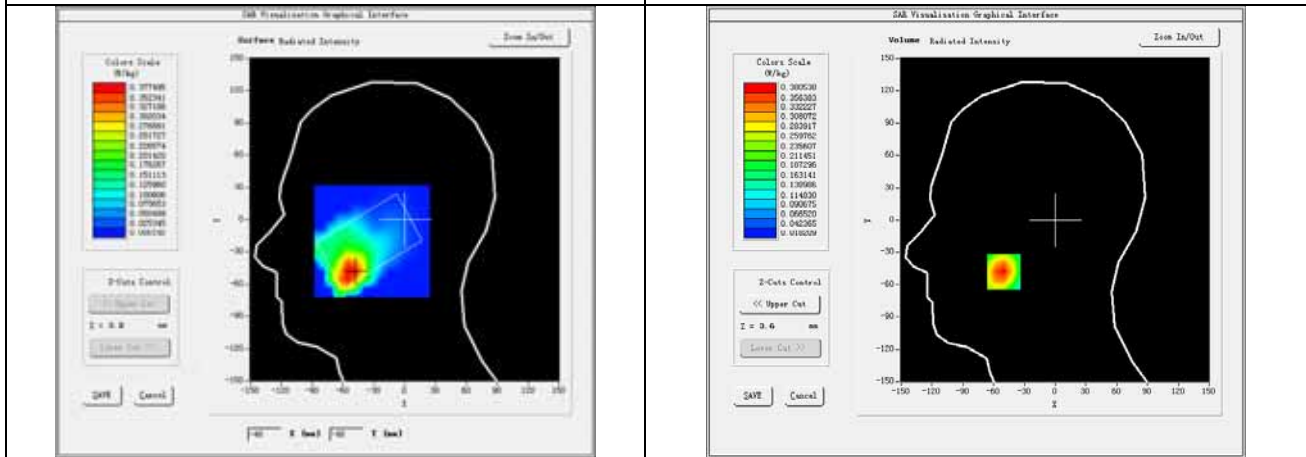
SAR Visualisation Graphical Interface

Surface Radiated Intensity

Zoom In/Out

Colors Scale (W/kg)

0.377495
0.352341
0.327186
0.302034
0.276881
0.251727
0.226574
0.201420
0.176267
0.151113
0.125960
0.100806
0.075653
0.050499
0.025345
0.000192

150
120
90
60
30
0
-30
-60
-90
-120
-150

Z-Cuts Control

<< Upper Cut

Z = 3.6 mm

Lower Cut >>

SAVE Cancel

-150 -120 -90 -60 -30 0 30 60 90 120 150

Z

Y

-60 X (mm) -60 Y (mm)

SAR Visualisation Graphical Interface

Volume Radiated Intensity

Zoom In/Out

Colors Scale (W/kg)

0.380530
0.356383
0.332227
0.308072
0.283917
0.259762
0.235607
0.211451
0.187296
0.163141
0.138986
0.114830
0.090675
0.066520
0.042365
0.018209

150
120
90
60
30
0
-30
-60
-90
-120
-150

Z-Cuts Control

<< Upper Cut

Z = 3.6 mm

Lower Cut >>

SAVE Cancel

-150 -120 -90 -60 -30 0 30 60 90 120 150

Z

Y